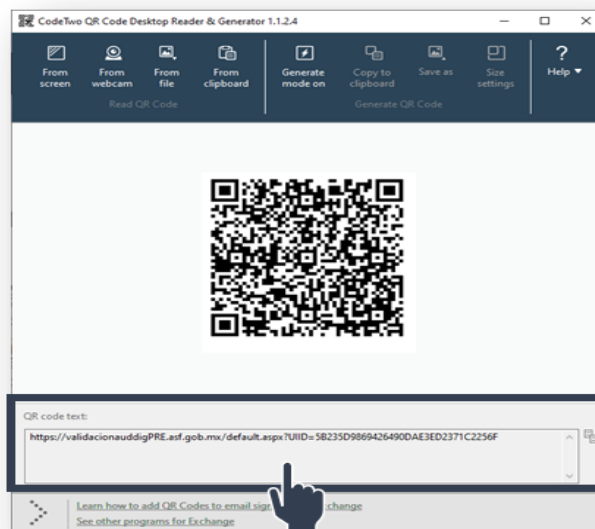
CodeTwo QR Code Desktop Reader & Generator 1.1.2.4

From screen
From webcam
From file
From clipboard
Read QR Code

Generate mode on
Copy to clipboard
Save as
Size settings
Generate QR Code

Help ▾

QR code text:

https://validacionauddigPRE.asf.gob.mx/default.aspx?UIID=5B235D9869426490DAE3ED2371C2256F

Learn how to add QR Codes to email sig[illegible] change
See other programs for Exchange